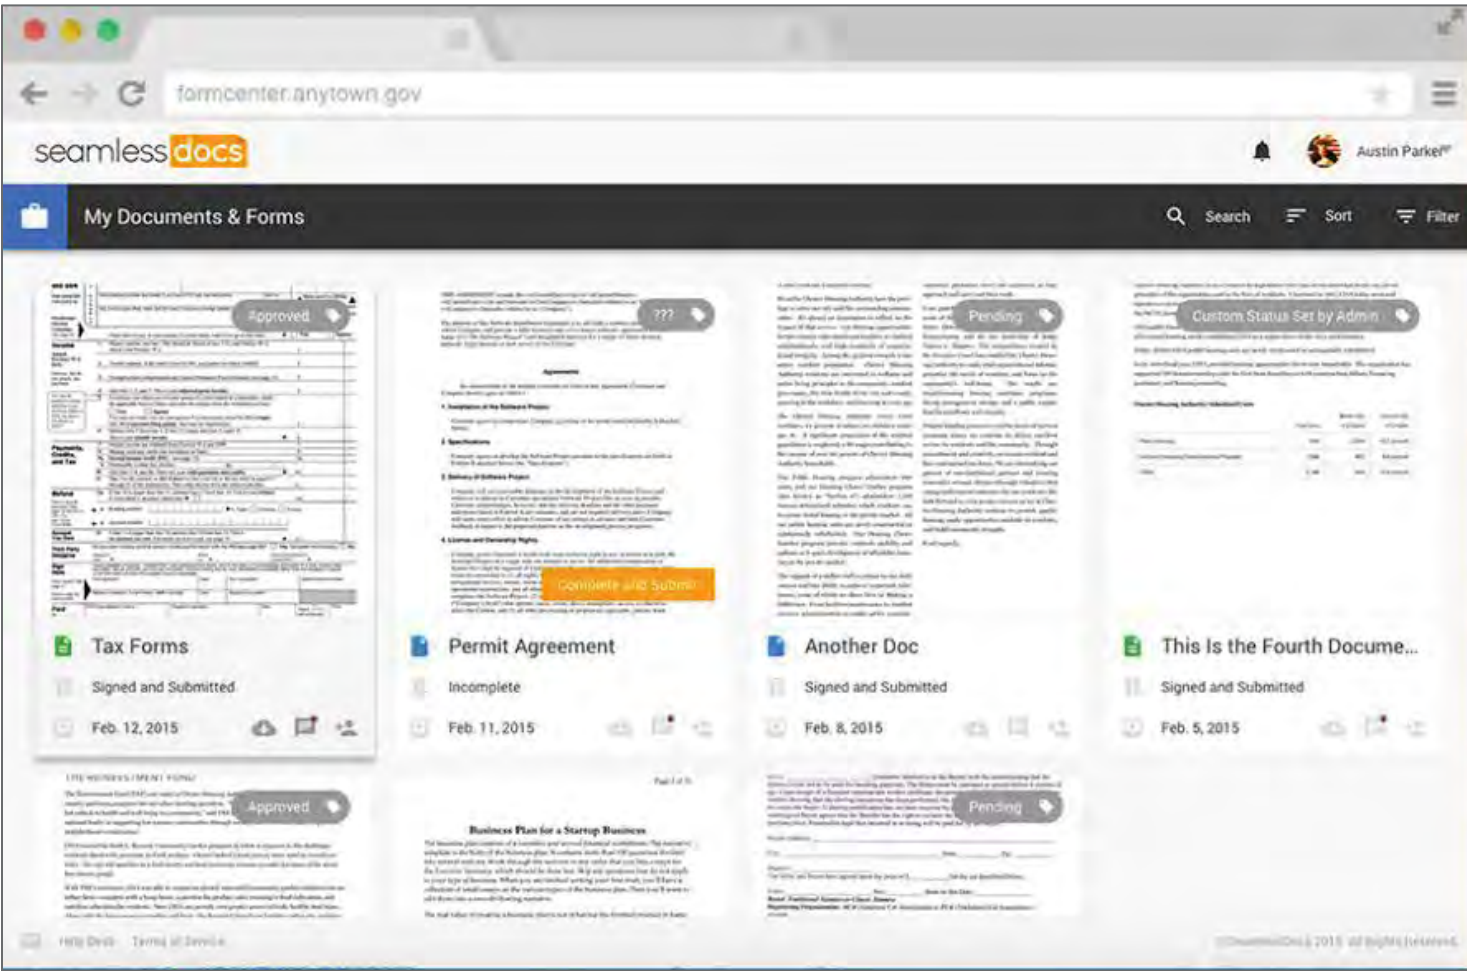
formcenter.anytown.gov

seamlessdocs

Austin Parker

My Documents & Forms

Search Sort Filter

Approved

???

Pending

Custom Status Set by Admin

Complete and Submit

Agreement

Business Plan for a Startup Business

Tax Forms
Signed and Submitted
Feb. 12, 2015

Permit Agreement
Incomplete
Feb. 11, 2015

Another Doc
Signed and Submitted
Feb. 8, 2015

This Is the Fourth Docume...
Signed and Submitted
Feb. 5, 2015

Approved

Pending

Help Desk Terms of Service

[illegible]